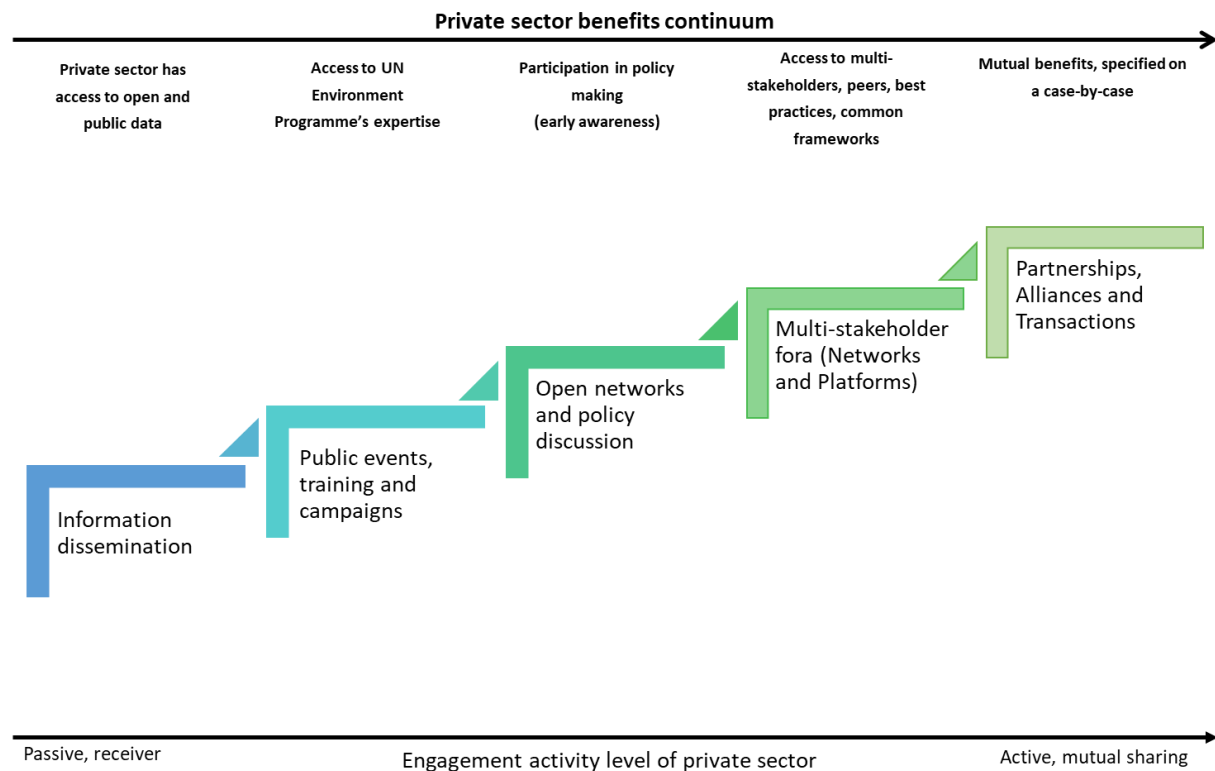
Private sector benefits continuum

Private sector has access to open and public data

Access to UN Environment Programme's expertise

Participation in policy making (early awareness)

Access to multi-stakeholders, peers, best practices, common frameworks

Mutual benefits, specified on a case-by-case

Information dissemination

Public events, training and campaigns

Open networks and policy discussion

Multi-stakeholder fora (Networks and Platforms)

Partnerships, Alliances and Transactions

Passive, receiver

Engagement activity level of private sector

Active, mutual sharing